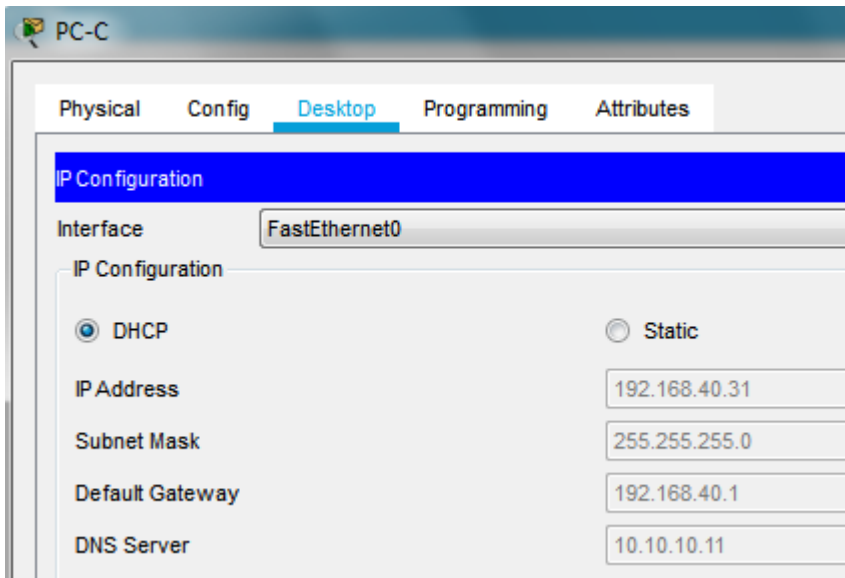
PC-C

Physical Config Desktop Programming Attributes

IP Configuration

Interface FastEthernet0

IP Configuration

DHCP Static

IP Address 192.168.40.31

Subnet Mask 255.255.255.0

Default Gateway 192.168.40.1

DNS Server 10.10.10.11